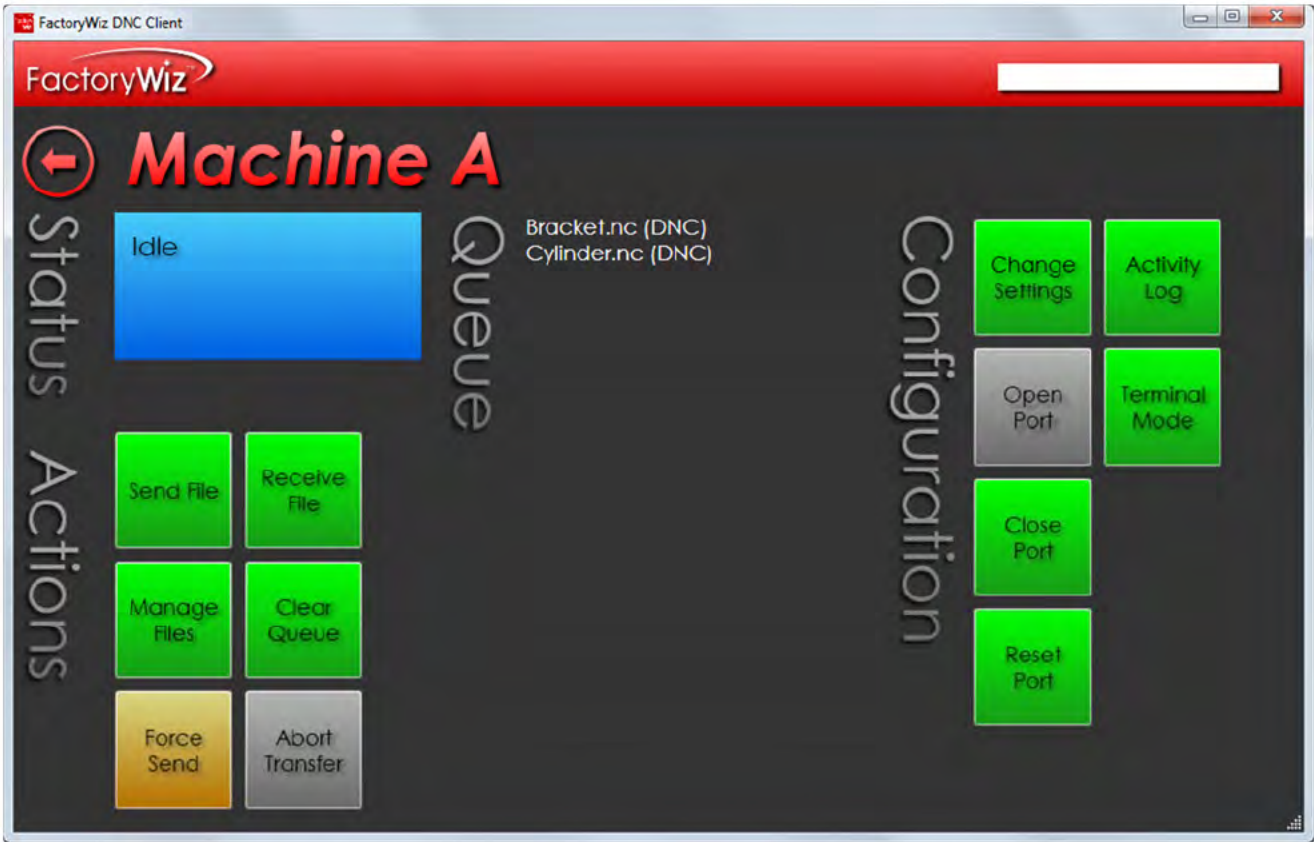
FactoryWiz DNC Client

FactoryWiz

Machine A

Status

Idle

Queue

Bracket.nc (DNC)
Cylinder.nc (DNC)

Configuration

Change Settings

Activity Log

Open Port

Terminal Mode

Close Port

Reset Port

Actions

Send File

Receive File

Manage Files

Clear Queue

Force Send

Abort Transfer